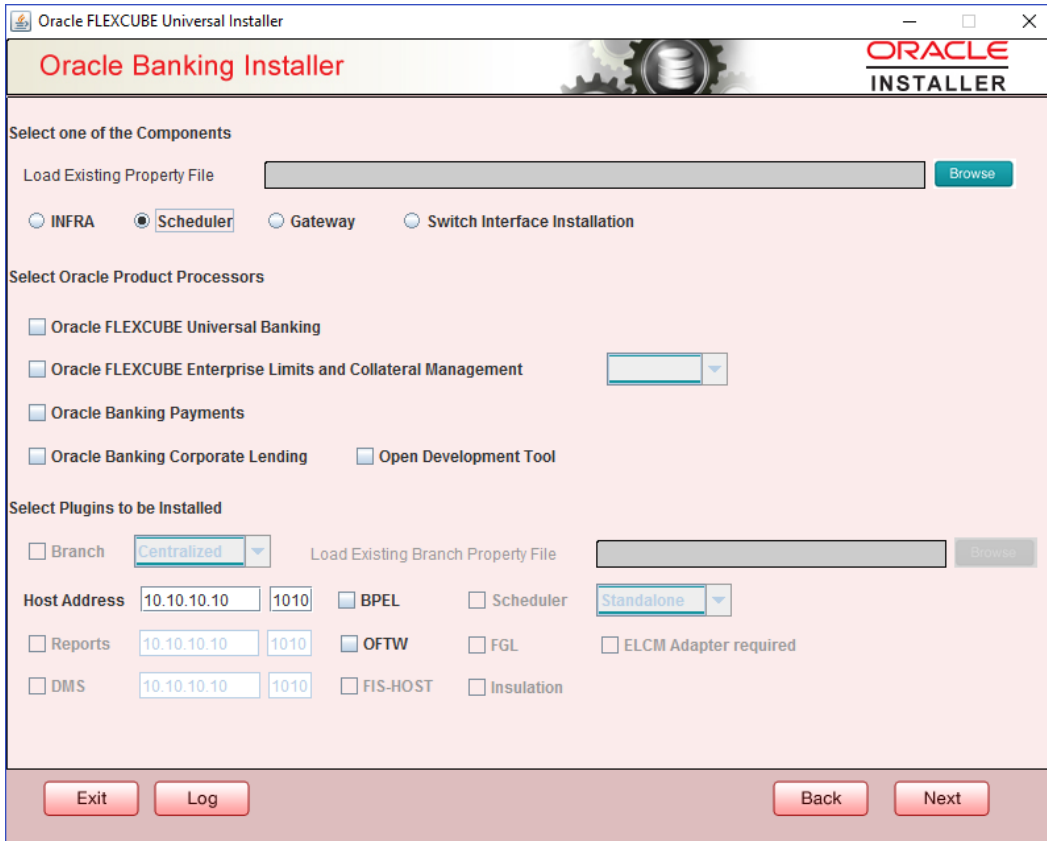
Oracle FLEXCUBE Universal Installer

Oracle Banking Installer

ORACLE
INSTALLER

Select one of the Components

Load Existing Property File

Browse

INFRA

Scheduler

Gateway

Switch Interface Installation

Select Oracle Product Processors

Oracle FLEXCUBE Universal Banking

Oracle FLEXCUBE Enterprise Limits and Collateral Management

Oracle Banking Payments

Oracle Banking Corporate Lending

Open Development Tool

Select Plugins to be Installed

Branch

Centralized

Load Existing Branch Property File

Browse

Host Address 10.10.10.10 1010

BPEL

Scheduler

Standalone

Reports 10.10.10.10 1010

OFTW

FGL

ELCM Adapter required

DMS 10.10.10.10 1010

FIS-HOST

Insulation

Exit

Log

Back

Next